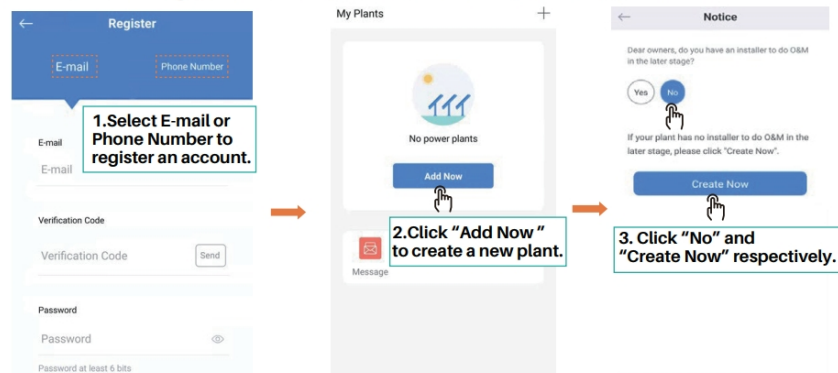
Register

E-mail

Phone Number

1.Select E-mail or Phone Number to register an account.

E-mail

E-mail

Verification Code

Verification Code

Send

Password

Password

Password at least 6 bits

My Plants

+

No power plants

Add Now

2.Click “Add Now ” to create a new plant.

Message

Notice

Dear owners, do you have an installer to do O&M in the later stage?

Yes

No

If your plant has no installer to do O&M in the later stage, please click "Create Now".

Create Now

3. Click “No” and “Create Now” respectively.